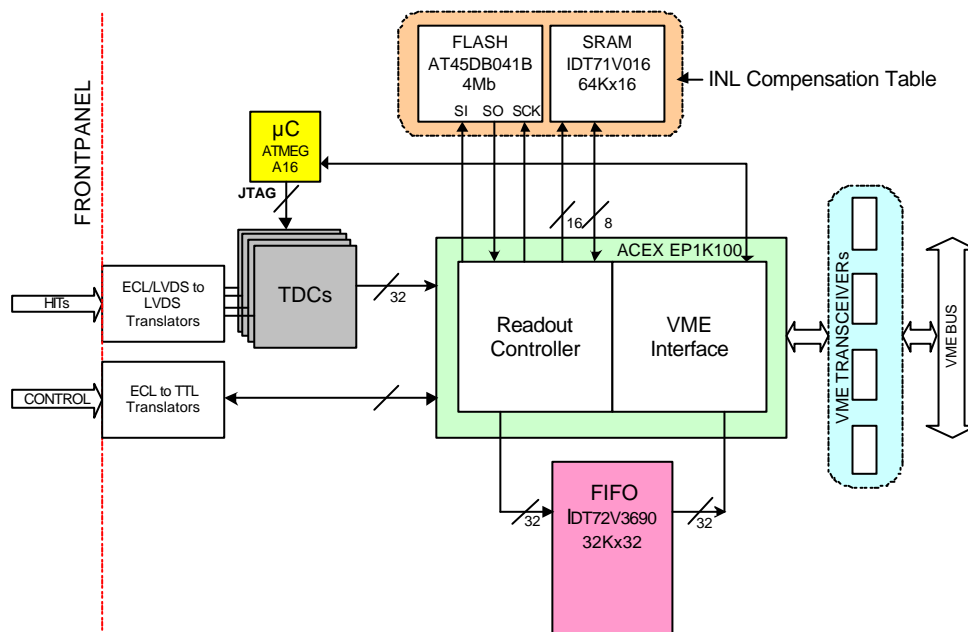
FRONTPANEL

FLASH
AT45DB041B
4Mb
SI SO SCK

SRAM
IDT71V016
64Kx16

INL Compensation Table

μC
ATMEG
A16

JTAG

16
8

ACEX EP1K100

HITs

ECL/LVDS to
LVDS
Translators

TDCs

32

Readout
Controller

VME
Interface

VME TRANSCEIVERs

VME BUS

CONTROL

ECL to TTL
Translators

FIFO
IDT72V3690
32Kx32

32

32